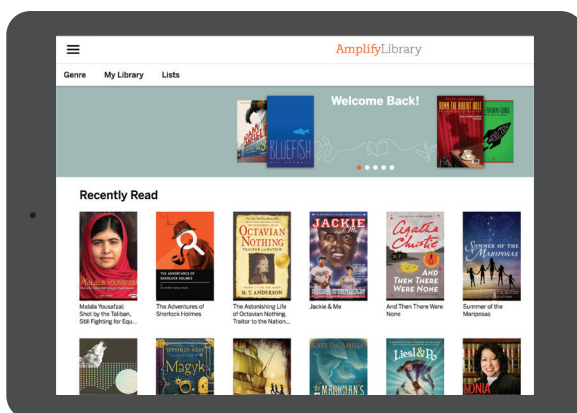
AmplifyLibrary

Genre My Library Lists

Welcome Back!

BLUEFISH

Recently Read

MALALA YOUSAFZAI

Malala Yousafzai: Shot by the Taliban, Still Fighting for Equ...

THE ADVENTURES OF SHERLOCK HOLMES

The Adventures of Sherlock Holmes

OCTAVIAN NOTHING

M. T. ANDERSON

The Astonishing Life of Octavian Nothing, Traitor to the Nation,...

JACKIE & ME

Jackie & Me

Agatha Christie

AND THEN THERE WERE NONE

And Then There Were None

SUMMER OF THE MARIPOSAS

Summer of the Mariposas

Magyk

KATE DICAMILLO

THE MAGICIAN'S

Liesl & Po

SONIA